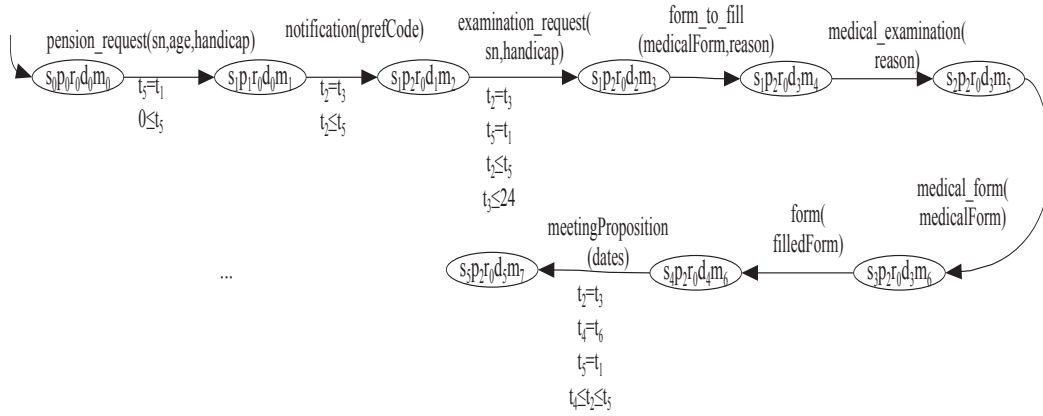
pension_request(sn,age,handicap)

$s_0p_0r_0d_0m_0$

$t_5=t_1$
$0\leq t_5$

$s_1p_1r_0d_0m_1$

notification(prefCode)

$t_2=t_3$
$t_2\leq t_5$

$s_1p_2r_0d_1m_2$

examination_request(sn,handicap)

$t_2=t_3$
$t_5=t_1$
$t_2\leq t_5$
$t_3\leq 24$

$s_1p_2r_0d_2m_3$

form_to_fill(medicalForm,reason)

$s_1p_2r_0d_3m_4$

medical_examination(reason)

$s_2p_2r_0d_3m_5$

medical_form(medicalForm)

$s_3p_2r_0d_3m_6$

form(filledForm)

$s_4p_2r_0d_4m_6$

meetingProposition(dates)

$t_2=t_3$
$t_4=t_6$
$t_5=t_1$
$t_4\leq t_2\leq t_5$

$s_5p_2r_0d_5m_7$

...